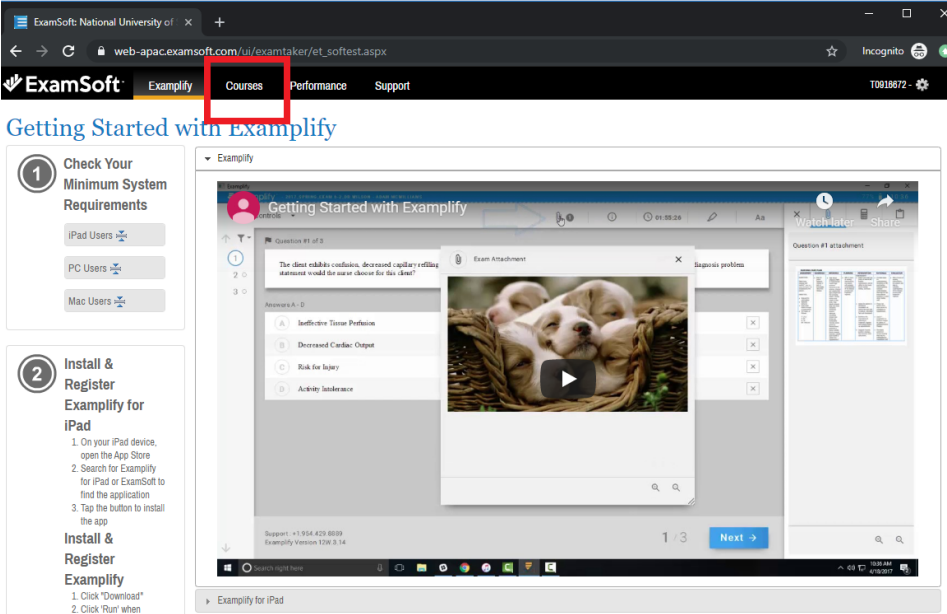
ExamSoft: National University of ✕ +

web-apac.examsoft.com/ui/examtaker/et_softest.aspx

Incognito

ExamSoft

Examplify Courses Performance Support

T0918672 -

Getting Started with Examplify

1 Check Your Minimum System Requirements

iPad Users

PC Users

Mac Users

2 Install & Register Examplify for iPad

1. On your iPad device, open the App Store
2. Search for Examplify for iPad or ExamSoft to find the application
3. Tap the button to install the app

Install & Register Examplify

1. Click "Download"
2. Click 'Run' when

Examplify

Getting Started with Examplify

Watch later Share

Question #1 of 3

The client exhibits confusion, decreased capillary refilling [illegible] diagnosis problem statement would the nurse choose for this client?

Exam Attachment

Question #1 attachment

Answers A - D

A Ineffective Tissue Perfusion

B Decreased Cardiac Output

C Risk for Injury

D Activity Intolerance

Support : +1.954.429.8889
Examplify Version 1.2.3.14

1 / 3

Next →

Search right here

Examplify for iPad